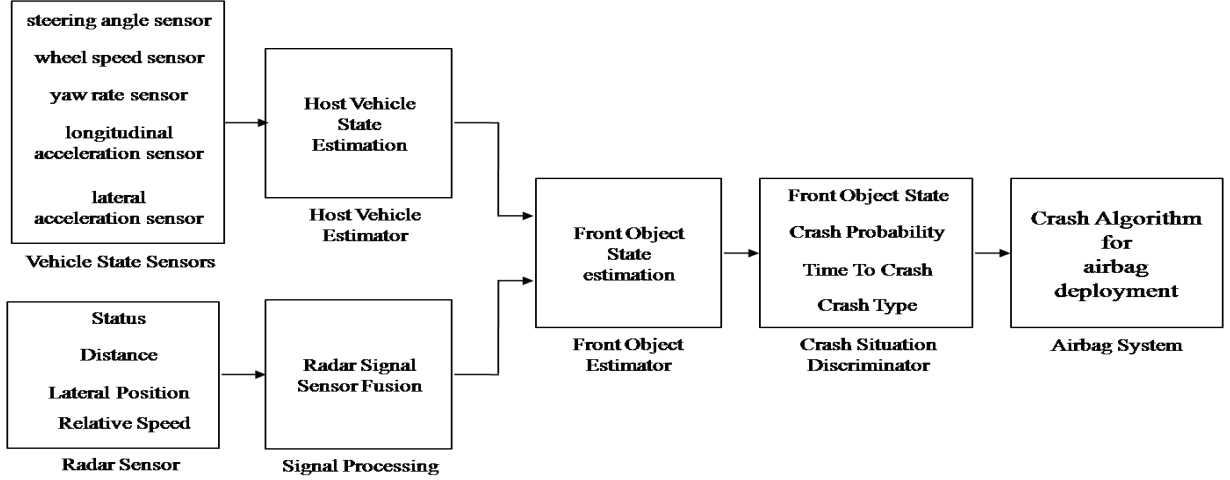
steering angle sensor
wheel speed sensor
yaw rate sensor
longitudinal acceleration sensor
lateral acceleration sensor

Vehicle State Sensors

Host Vehicle State Estimation

Host Vehicle Estimator

Status
Distance
Lateral Position
Relative Speed

Radar Sensor

Radar Signal Sensor Fusion

Signal Processing

Front Object State estimation

Front Object Estimator

Front Object State
Crash Probability
Time To Crash
Crash Type

Crash Situation Discriminator

Crash Algorithm for airbag deployment

Airbag System